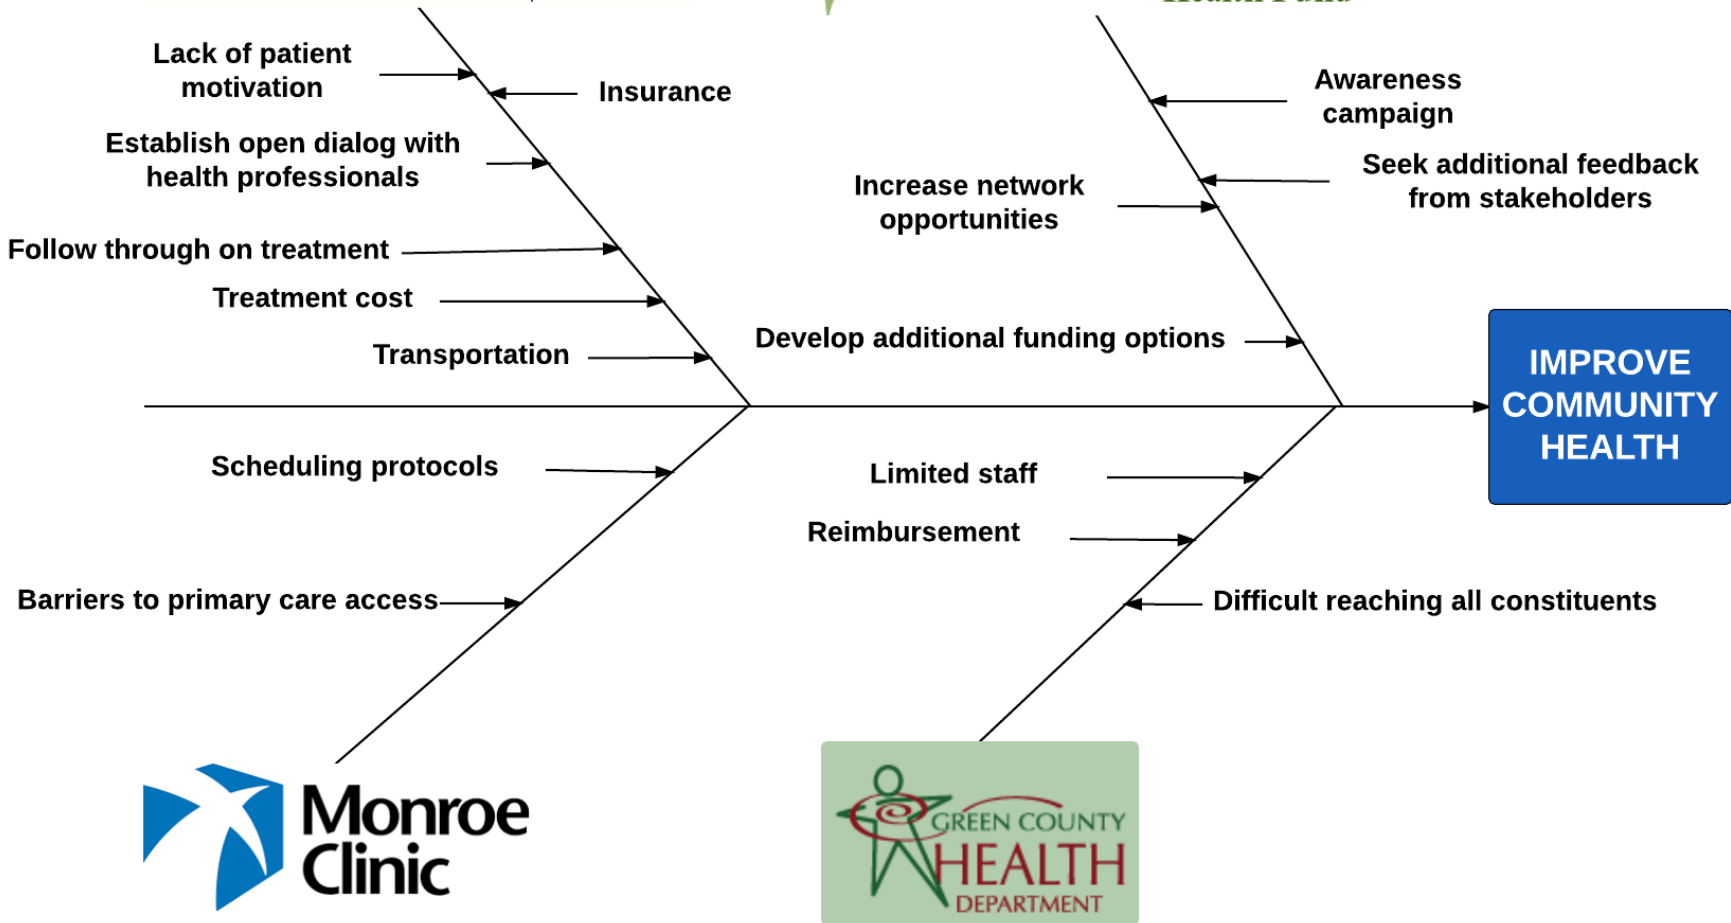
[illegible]

Lack of patient motivation

Insurance

Establish open dialog with health professionals

Follow through on treatment

Treatment cost

Transportation

Awareness campaign

Seek additional feedback from stakeholders

Increase network opportunities

Develop additional funding options

IMPROVE COMMUNITY HEALTH

Scheduling protocols

Barriers to primary care access

Limited staff

Reimbursement

Difficult reaching all constituents

Monroe Clinic

GREEN COUNTY HEALTH DEPARTMENT